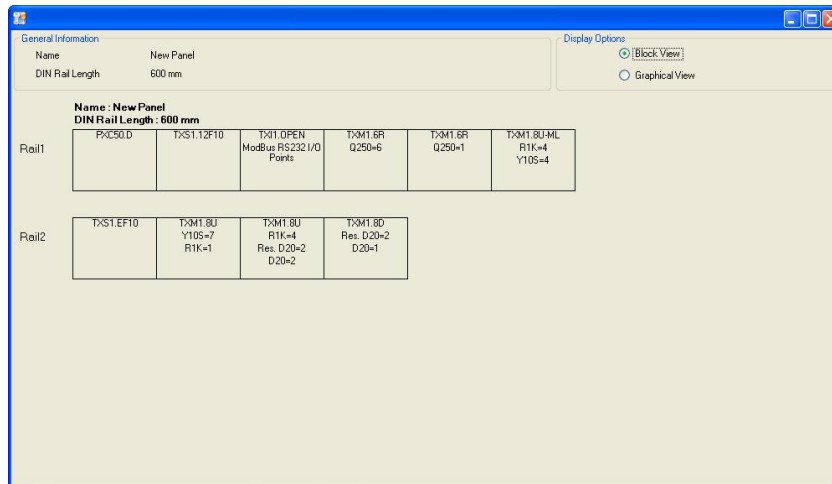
General Information

Name New Panel

DIN Rail Length 600 mm

Display Options

Block View

Graphical View

Name : New Panel
DIN Rail Length : 600 mm

Rail1

| PXC50.D | TXS1.12F10 | TXI1.OPEN ModBus RS232 I/O Points | TXM1.6R Q250=6 | TXM1.6R Q250=1 | TXM1.8U-ML R1K=4 Y10S=4 |
|---|---|---|---|---|---|

Rail2

| TXS1.EF10 | TXM1.8U Y10S=7 R1K=1 | TXM1.8U R1K=4 Res. D20=2 D20=2 | TXM1.8D Res. D20=2 D20=1 |
|---|---|---|---|